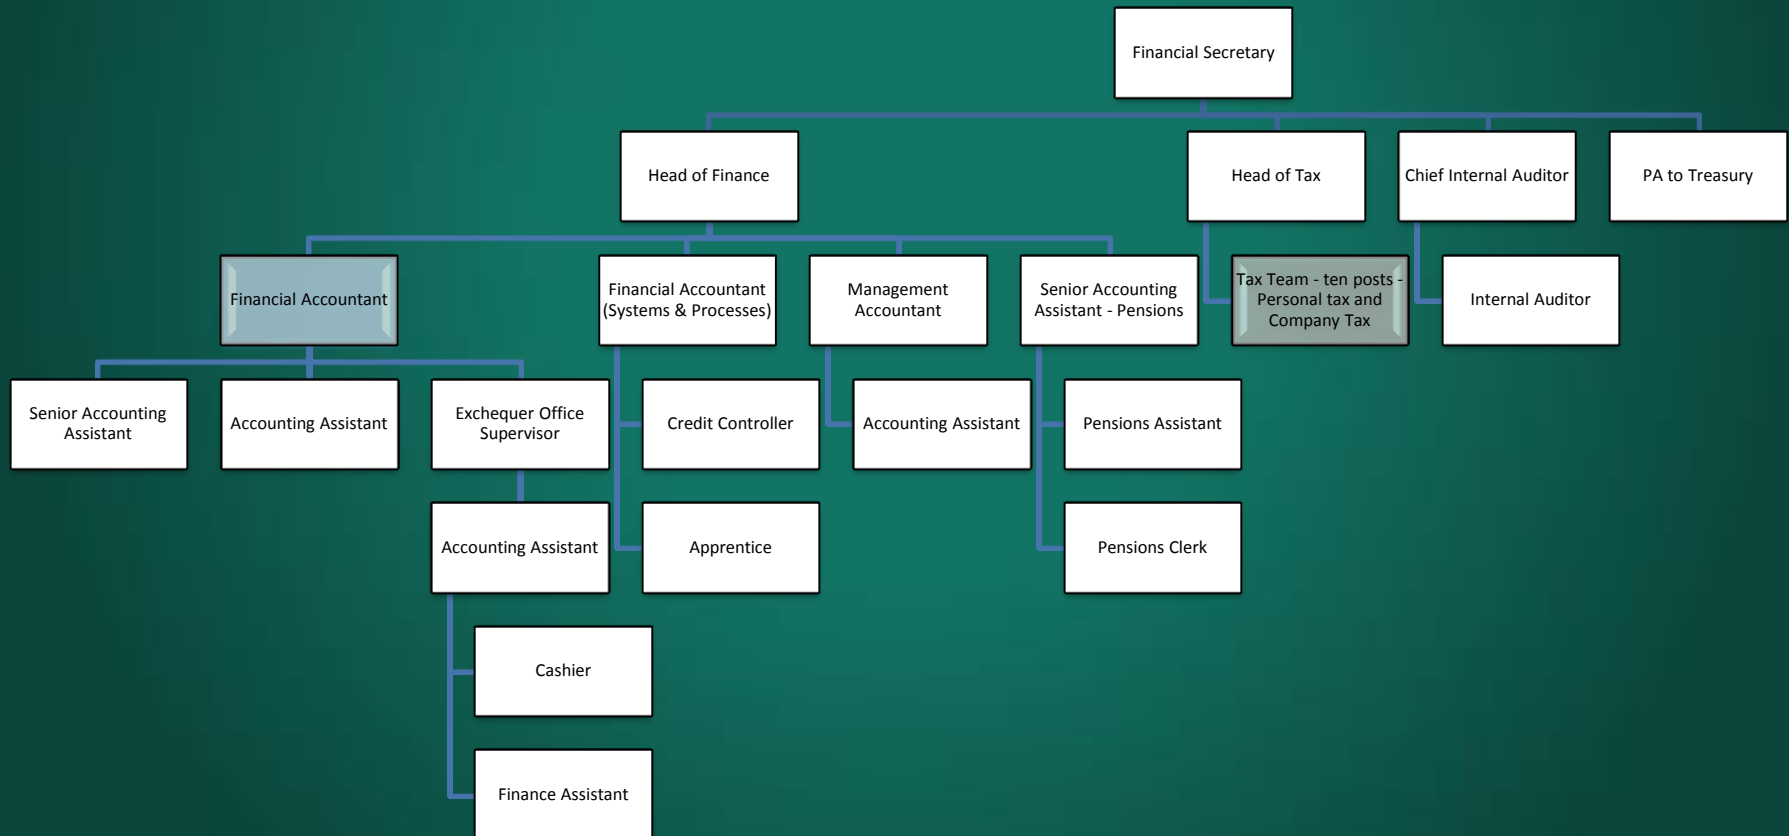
Financial Secretary

Head of Finance

Head of Tax

Chief Internal Auditor

PA to Treasury

Financial Accountant

Financial Accountant (Systems & Processes)

Management Accountant

Senior Accounting Assistant - Pensions

Tax Team - ten posts - Personal tax and Company Tax

Internal Auditor

Senior Accounting Assistant

Accounting Assistant

Exchequer Office Supervisor

Credit Controller

Accounting Assistant

Pensions Assistant

Accounting Assistant

Apprentice

Pensions Clerk

Cashier

Finance Assistant